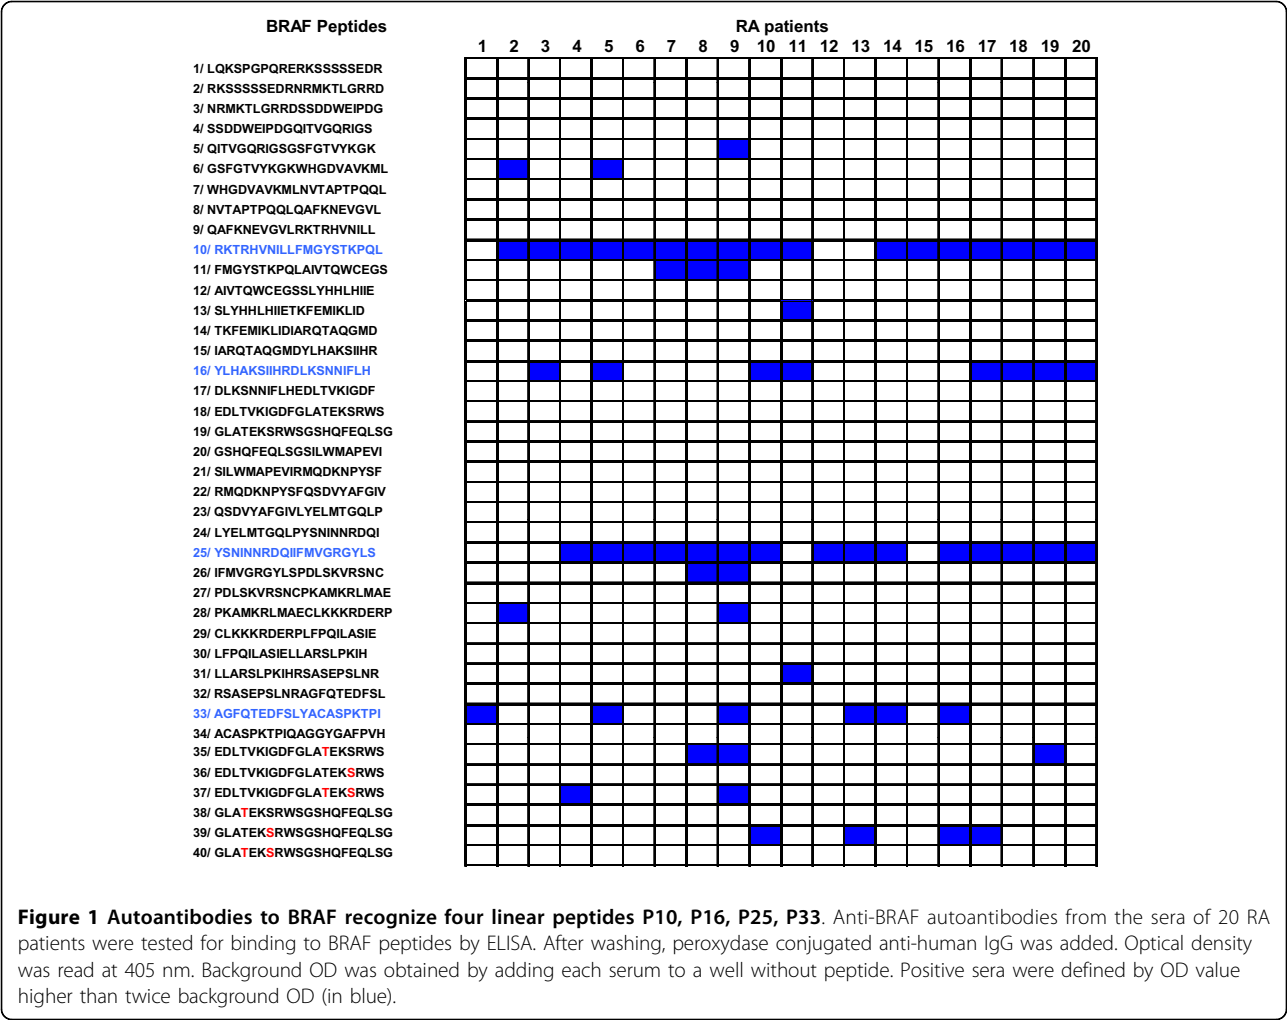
BRAF Peptides

RA patients

1 2 3 4 5 6 7 8 9 10 11 12 13 14 15 16 17 18 19 20

1/ LQKSPGPQRERKSSSSSEDR
2/ RKSSSSSEDRNRMKTLGRRD
3/ NRMKTLGRRDSSDDWEIPDG
4/ SSDDWEIPDGQITVGQRIGS
5/ QITVGQRIGSGSFGTVYKGK
6/ GSFGTVYKGKWHGDVAVKML
7/ WHGDVAVKMLNVTAPTPQQL
8/ NVTAPTPQQLQAFKNEVGVL
9/ QAFKNEVGVLRKTRHVNILL
10/ RKTRHVNILLFMGYSTKPQL
11/ FMGYSTKPQLAIVTQWCEGS
12/ AIVTQWCEGSSLYHHLHIIE
13/ SLYHHLHIIETKFEMIKLID
14/ TKFEMIKLIDIARQTAQGMD
15/ IARQTAQGMDYLHAKSIIHR
16/ YLHAKSIIHRDLKSNNIFLH
17/ DLKSNNIFLHEDLTVKIGDF
18/ EDLTVKIGDFGLATEKSRWS
19/ GLATEKSRWSGSHQFEQLSG
20/ GSHQFEQLSGSILWMAPEVI
21/ SILWMAPEVIRMQDKNPYSF
22/ RMQDKNPYSFQSDVYAFGIV
23/ QSDVYAFGIVLYELMTGQLP
24/ LYELMTGQLPYSNINNRDQI
25/ YSNINNRDQIIFMVGRGYLS
26/ IFMVGRGYLSPDLSKVRSNC
27/ PDLSKVRSNCPKAMKRLMAE
28/ PKAMKRLMAECLKKKRDERP
29/ CLKKKRDERPLFPQILASIE
30/ LFPQILASIELLARSLPKIH
31/ LLARSLPKIHRSASEPSLNR
32/ RSASEPSLNRAGFQTEDFSL
33/ AGFQTEDFSLYACASPKTPI
34/ ACASPKTPIQAGGYGAFPVH
35/ EDLTVKIGDFGLATEKSRWS
36/ EDLTVKIGDFGLATEKSRWS
37/ EDLTVKIGDFGLATEKSRWS
38/ GLATEKSRWSGSHQFEQLSG
39/ GLATEKSRWSGSHQFEQLSG
40/ GLATEKSRWSGSHQFEQLSG

**Figure 1 Autoantibodies to BRAF recognize four linear peptides P10, P16, P25, P33**. Anti-BRAF autoantibodies from the sera of 20 RA patients were tested for binding to BRAF peptides by ELISA. After washing, peroxydase conjugated anti-human IgG was added. Optical density was read at 405 nm. Background OD was obtained by adding each serum to a well without peptide. Positive sera were defined by OD value higher than twice background OD (in blue).